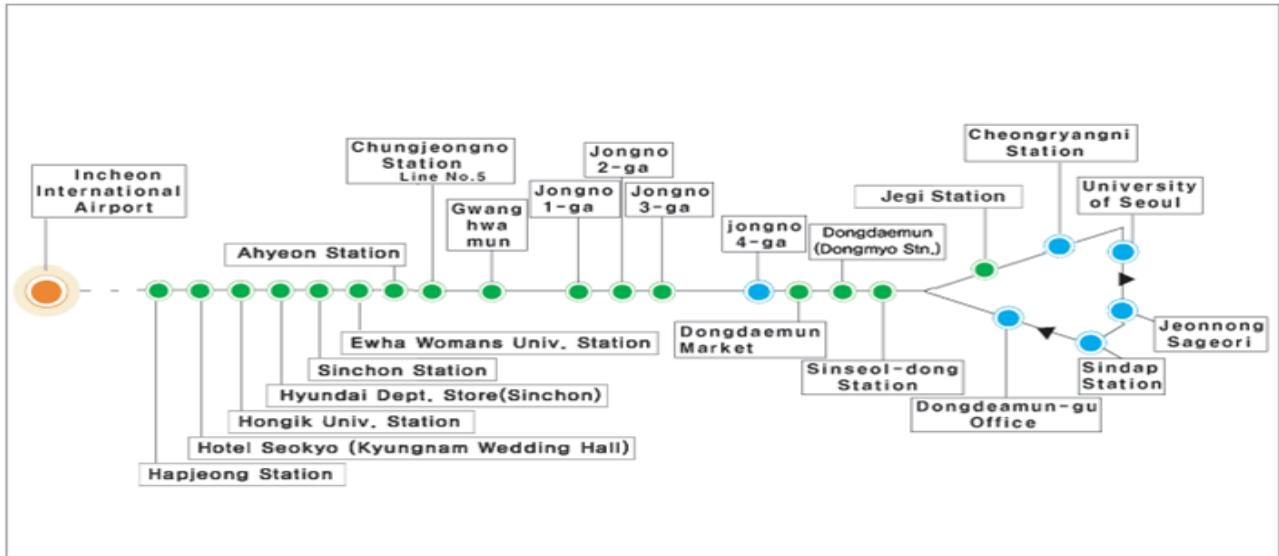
Incheon International Airport

Chungjeongno Station Line No.5

Jongno 2-ga

Jongno 1-ga

Jongno 3-ga

Gwang hwa mun

Ahyeon Station

Cheongryangni Station

Jegi Station

University of Seoul

jongno 4-ga

Dongdaemun (Dongmyo Stn.)

Ewha Womans Univ. Station

Sinchon Station

Hyundai Dept. Store(Sinchon)

Hongik Univ. Station

Hotel Seokyo (Kyungnam Wedding Hall)

Hapjeong Station

Dongdaemun Market

Sinseol-dong Station

Dongdeamun-gu Office

Jeonnong Sageori

Sindap Station